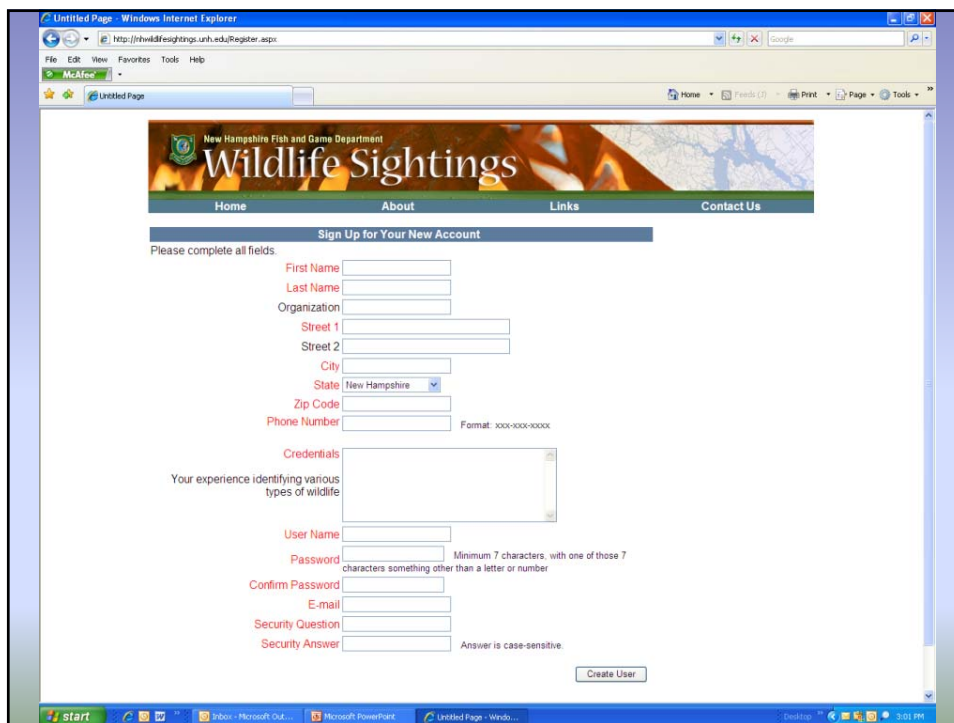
Untitled Page - Windows Internet Explorer

http://nhwildlifesightings.unh.edu/Register.aspx

Google

File Edit View Favorites Tools Help

McAfee

Untitled Page

Home Feeds (J) Print Page Tools

New Hampshire Fish and Game Department

Wildlife Sightings

Home About Links Contact Us

Sign Up for Your New Account

Please complete all fields.

First Name

Last Name

Organization

Street 1

Street 2

City

State New Hampshire

Zip Code

Phone Number Format: xxx-xxx-xxxx

Credentials

Your experience identifying various types of wildlife

User Name

Password Minimum 7 characters, with one of those 7 characters something other than a letter or number

Confirm Password

E-mail

Security Question

Security Answer Answer is case-sensitive.

Create User

start

Inbox - Microsoft Out...

Microsoft PowerPoint

Untitled Page - Windo...

Desktop

3:01 PM